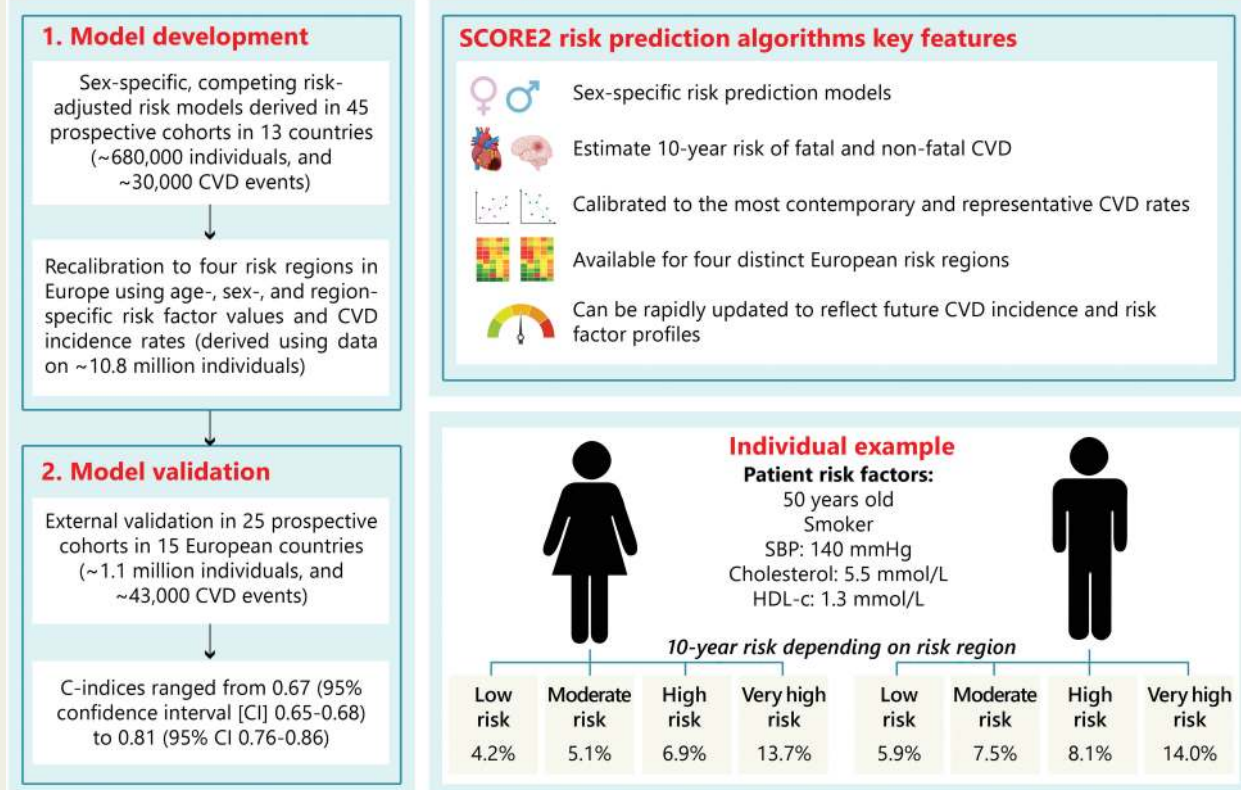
1. Model development

Sex-specific, competing risk-adjusted risk models derived in 45 prospective cohorts in 13 countries (~680,000 individuals, and ~30,000 CVD events)

Recalibration to four risk regions in Europe using age-, sex-, and region-specific risk factor values and CVD incidence rates (derived using data on ~10.8 million individuals)

2. Model validation

External validation in 25 prospective cohorts in 15 European countries (~1.1 million individuals, and ~43,000 CVD events)

C-indices ranged from 0.67 (95% confidence interval [CI] 0.65-0.68) to 0.81 (95% CI 0.76-0.86)

SCORE2 risk prediction algorithms key features

Sex-specific risk prediction models

Estimate 10-year risk of fatal and non-fatal CVD

Calibrated to the most contemporary and representative CVD rates

Available for four distinct European risk regions

Can be rapidly updated to reflect future CVD incidence and risk factor profiles

Individual example

Patient risk factors:
50 years old
Smoker
SBP: 140 mmHg
Cholesterol: 5.5 mmol/L
HDL-c: 1.3 mmol/L

10-year risk depending on risk region

| Low risk | Moderate risk | High risk | Very high risk |
|---|---|---|---|
| 4.2% | 5.1% | 6.9% | 13.7% |

| Low risk | Moderate risk | High risk | Very high risk |
|---|---|---|---|
| 5.9% | 7.5% | 8.1% | 14.0% |